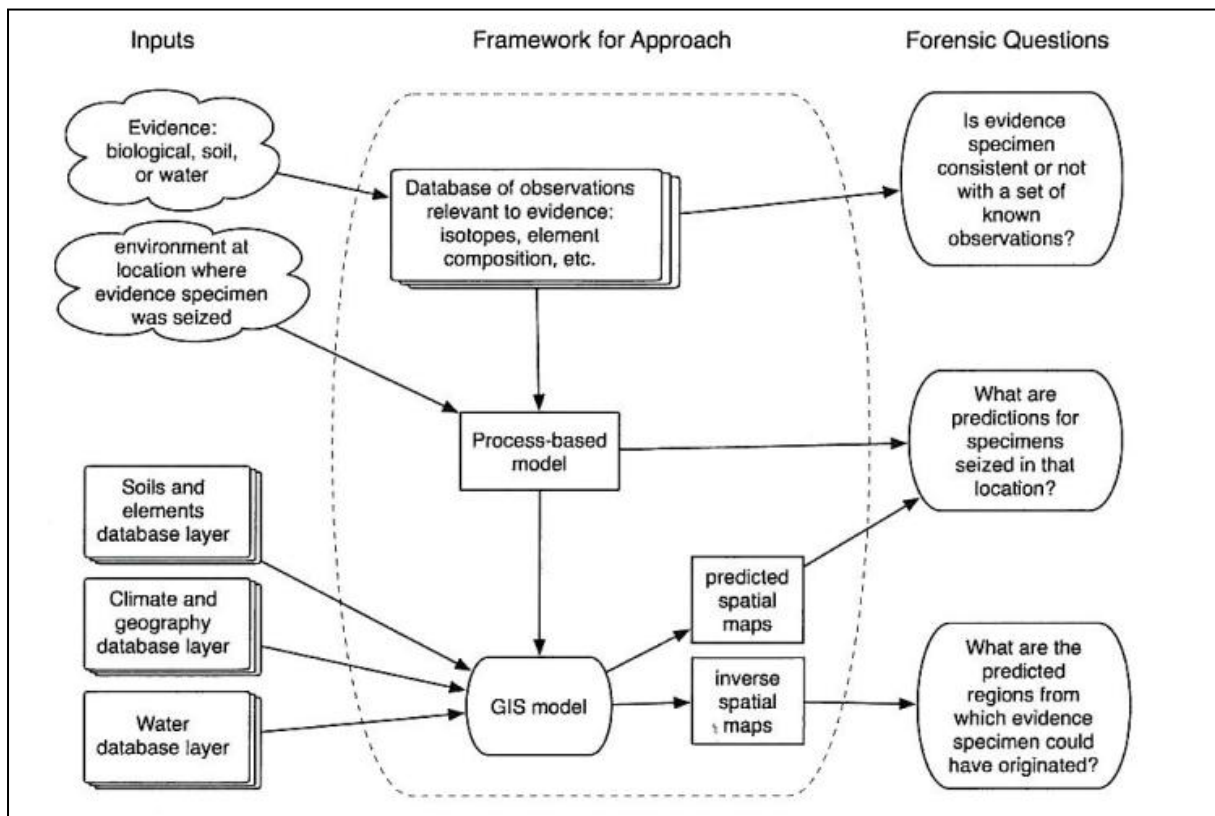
Inputs

Framework for Approach

Forensic Questions

Evidence: biological, soil, or water

Database of observations relevant to evidence: isotopes, element composition, etc.

Is evidence specimen consistent or not with a set of known observations?

environment at location where evidence specimen was seized

Process-based model

What are predictions for specimens seized in that location?

Soils and elements database layer

Climate and geography database layer

Water database layer

predicted spatial maps

GIS model

inverse spatial maps

What are the predicted regions from which evidence specimen could have originated?